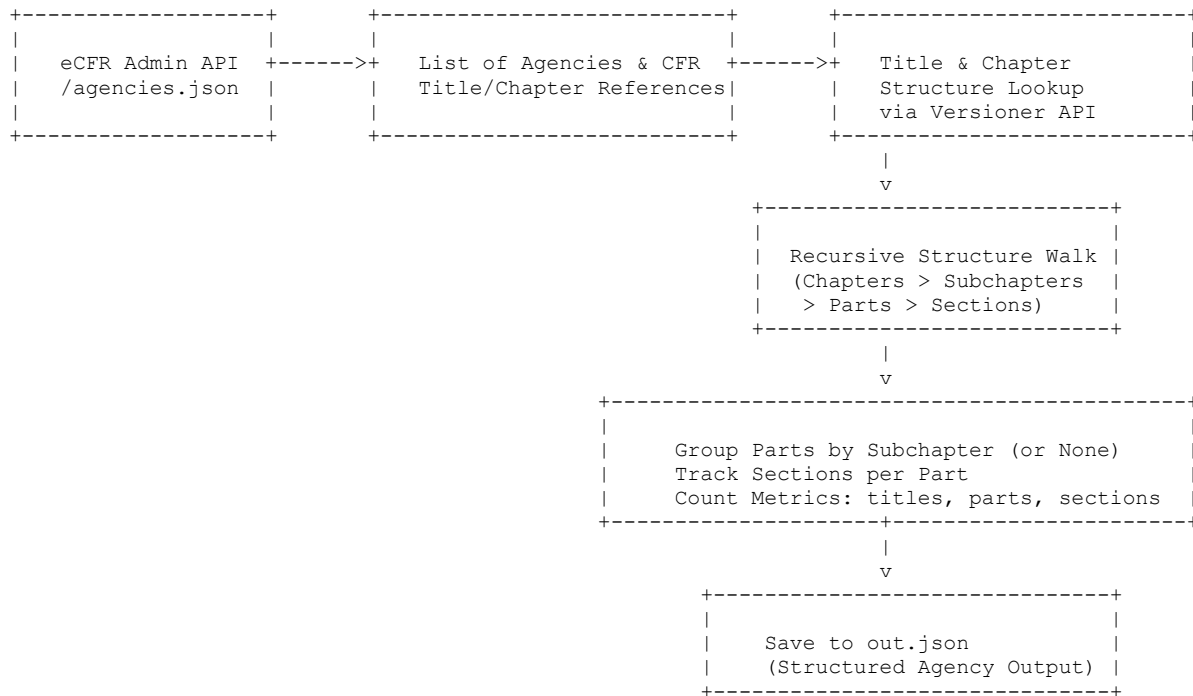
eCFR Admin API
/agencies.json

List of Agencies & CFR
Title/Chapter References

Title & Chapter
Structure Lookup
via Versioner API

Recursive Structure Walk
(Chapters > Subchapters
> Parts > Sections)

Group Parts by Subchapter (or None)
Track Sections per Part
Count Metrics: titles, parts, sections

Save to out.json
(Structured Agency Output)